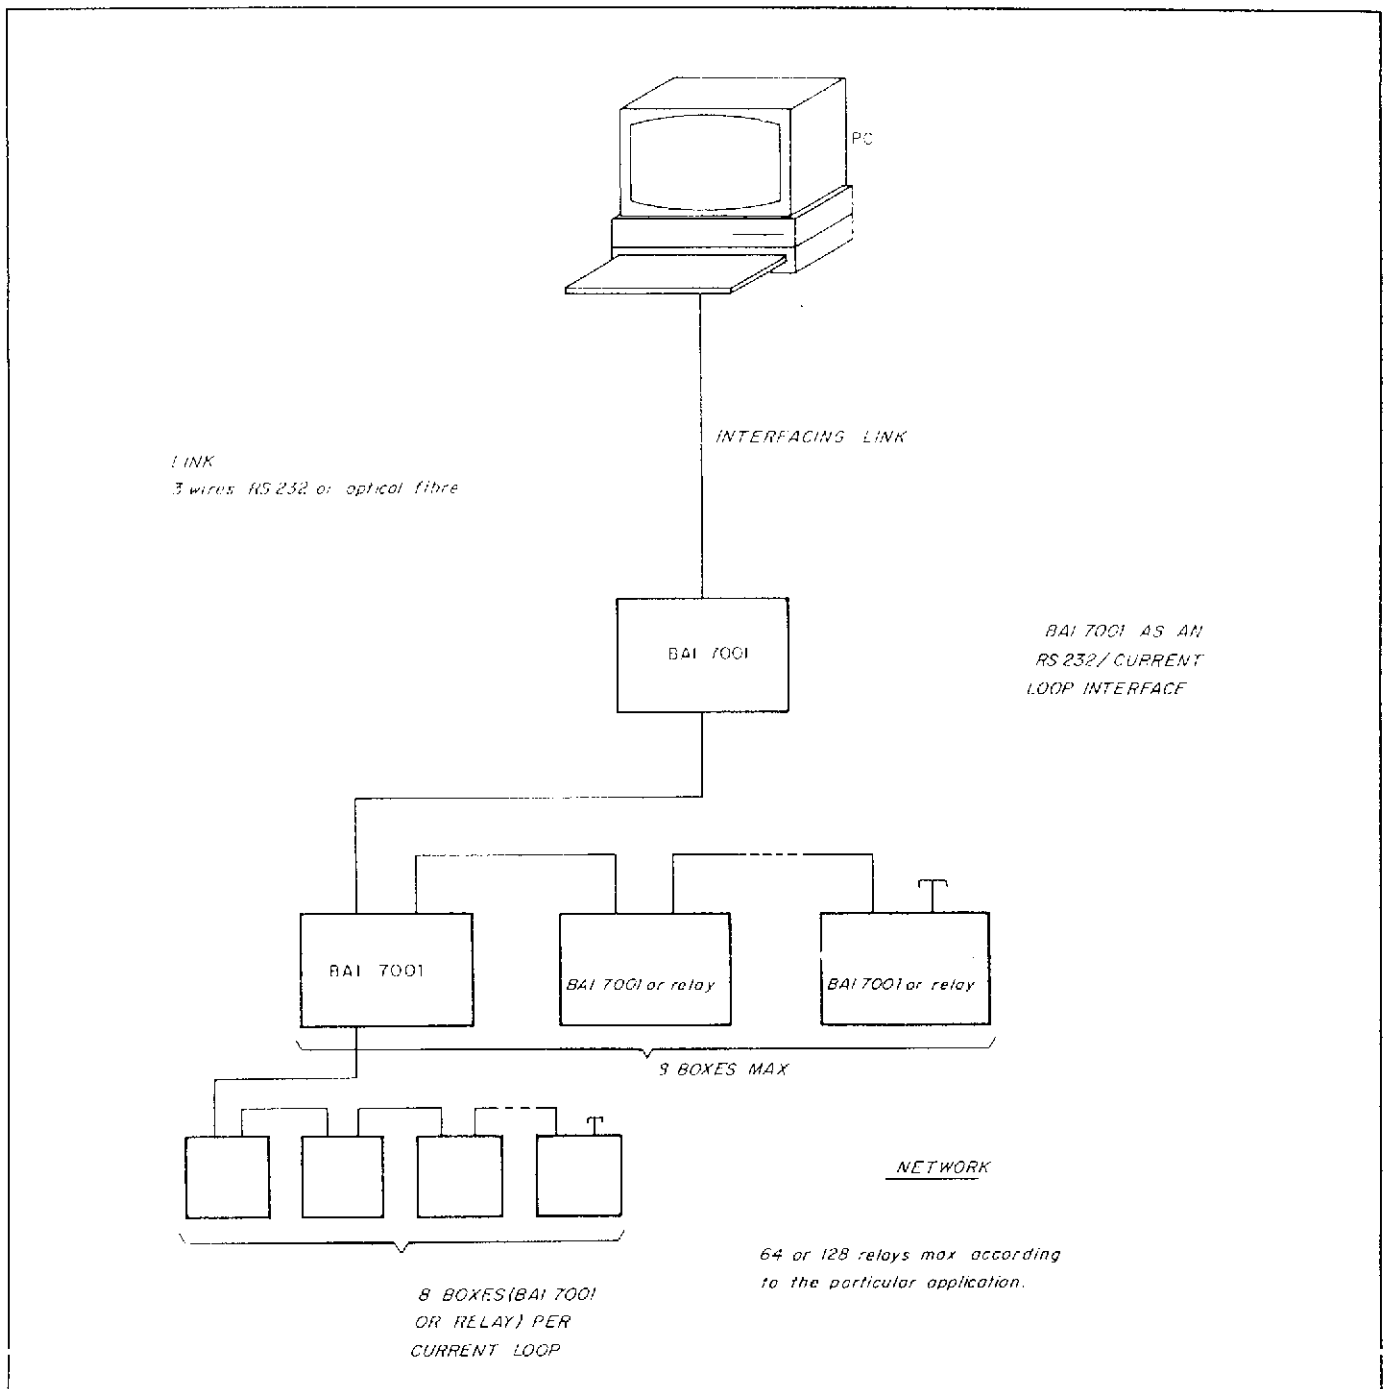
PC

INTERFACING LINK

LINK
3 wires RS 232 or optical fibre

BAI 7001

BAI 7001 AS AN RS 232/ CURRENT LOOP INTERFACE

BAI 7001

BAI 7001 or relay

BAI 7001 or relay

9 BOXES MAX

NETWORK

64 or 128 relays max according to the particular application.

8 BOXES(BAI 7001 OR RELAY) PER CURRENT LOOP